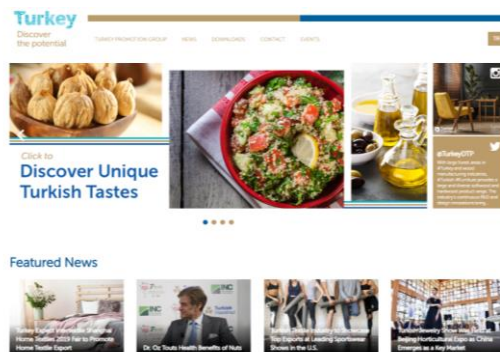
Turkey
Discover the potential

TURKEY PROMOTION GROUP NEWS DOWNLOADS CONTACT EVENTS

Click to
Discover Unique Turkish Tastes

@TurkeyDTP
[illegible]

Featured News

Turkey Expect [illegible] Home Textile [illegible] Home Textile Export

Dr. Oz Touts Health Benefits of Nuts

Turkish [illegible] Top Exports at Leading Sportswear Shows in the U.S.

Turkish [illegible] Beijing Horticultural Expo as China Emerges as a Key Market